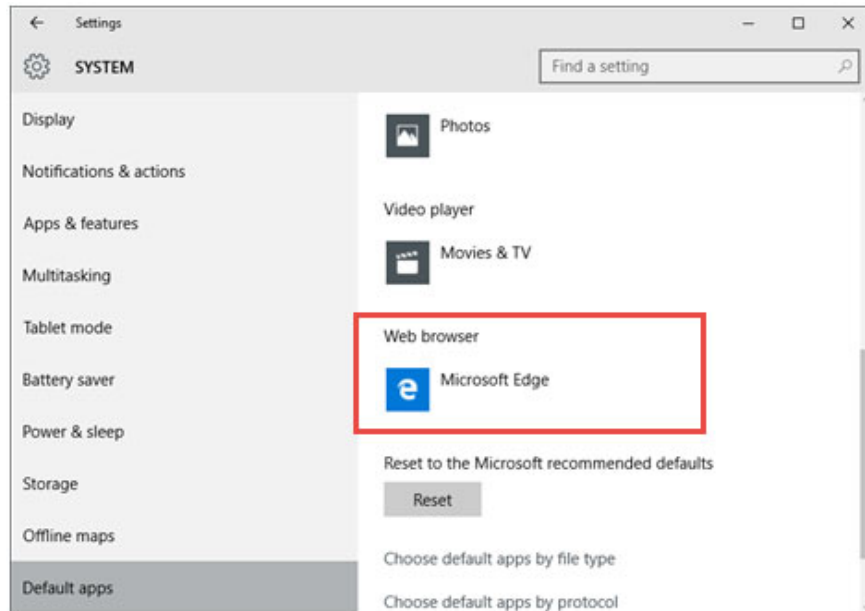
Settings

SYSTEM

Find a setting

Display

Notifications & actions

Apps & features

Multitasking

Tablet mode

Battery saver

Power & sleep

Storage

Offline maps

Default apps

Photos

Video player

Movies & TV

Web browser

Microsoft Edge

Reset to the Microsoft recommended defaults

Reset

Choose default apps by file type

Choose default apps by protocol